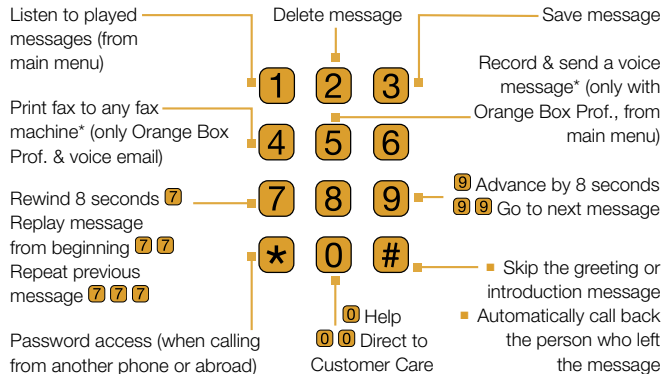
Listen to played messages (from main menu)

Delete message

Save message

Record & send a voice message* (only with Orange Box Prof., from main menu)

Print fax to any fax machine* (only Orange Box Prof. & voice email)

1 2 3
4 5 6
7 8 9
* 0 #

Rewind 8 seconds 7
Replay message from beginning 7 7
Repeat previous message 7 7 7

9 Advance by 8 seconds
9 9 Go to next message

Skip the greeting or introduction message
Automatically call back the person who left the message

Password access (when calling from another phone or abroad)

0 Help
0 0 Direct to Customer Care